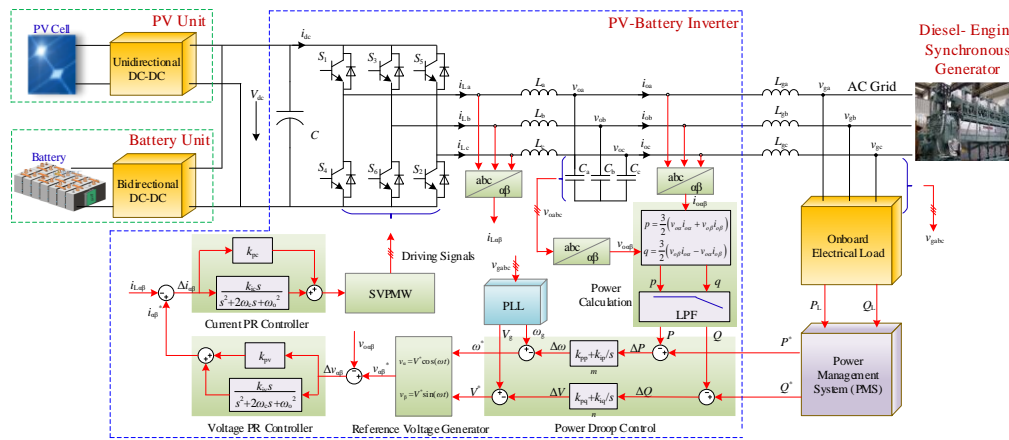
PV Cell
PV Unit
Unidirectional DC-DC
Battery Unit
Battery
Bidirectional DC-DC
PV-Battery Inverter
$i_{dc}$
$V_{dc}$
$C$
$S_1$ $S_3$ $S_5$
$S_4$ $S_6$ $S_2$
$i_{La}$ $i_{Lb}$ $i_{Lc}$
$L_a$ $L_b$ $L_c$
$v_{oa}$ $v_{ob}$ $v_{oc}$
$i_{oa}$ $i_{ob}$ $i_{oc}$
$C_a$ $C_b$ $C_c$
$L_{ga}$ $L_{gb}$ $L_{gc}$
$v_{ga}$ $v_{gb}$ $v_{gc}$
AC Grid
Diesel- Engin Synchronous Generator
abc/αβ
abc/αβ
$i_{o\alpha\beta}$
$v_{oabc}$
abc/αβ
$v_{o\alpha\beta}$
$i_{L\alpha\beta}$
$v_{gabc}$
$v_{gabc}$
Onboard Electrical Load
$P_L$ $Q_L$
$p=\frac{3}{2}\left(v_{o\alpha}i_{o\alpha}+v_{o\beta}i_{o\beta}\right)$
$q=\frac{3}{2}\left(v_{o\beta}i_{o\alpha}-v_{o\alpha}i_{o\beta}\right)$
$p$ $q$
LPF
Power Calculation
$k_{pc}$
$\frac{k_{ic}s}{s^2+2\omega_c s+\omega_o^2}$
$i_{L\alpha\beta}$ $\Delta i_{\alpha\beta}$
$i_{\alpha\beta}^*$
Current PR Controller
SVPMW
Driving Signals
PLL
$V_g$ $\omega_g$
$k_{pv}$
$\frac{k_{iv}s}{s^2+2\omega_c s+\omega_o^2}$
$\Delta v_{\alpha\beta}$
$v_{o\alpha\beta}$
$v_{\alpha\beta}^*$
$v_\alpha=V^*\cos(\omega t)$
$v_\beta=V^*\sin(\omega t)$
$\omega^*$ $V^*$
$\Delta\omega$ $k_{pp}+k_{ip}/s$ $m$ $\Delta P$ $P$
$\Delta V$ $k_{pq}+k_{iq}/s$ $n$ $\Delta Q$ $Q$
$P^*$ $Q^*$
Power Management System (PMS)
Voltage PR Controller
Reference Voltage Generator
Power Droop Control